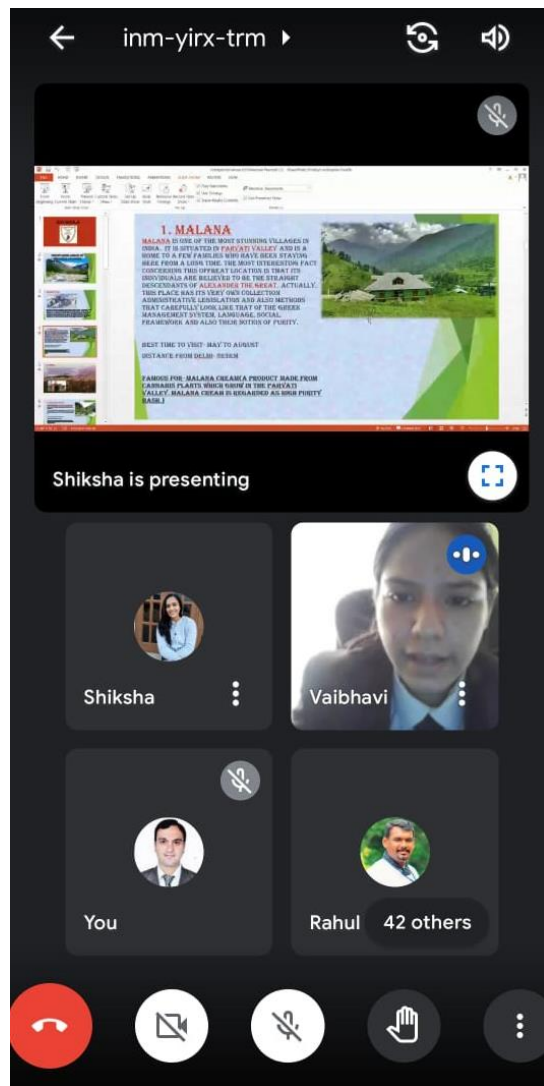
inm-yirx-trm

1. MALANA

MALANA IS ONE OF THE MOST STUNNING VILLAGES IN INDIA. IT IS SITUATED IN PARVATI VALLEY AND IS A HOME TO A FEW FAMILIES WHO HAVE BEEN STAYING HERE FROM A LONG TIME. THE MOST INTERESTING FACT CONCERNING THIS OFFBEAT LOCATION IS THAT ITS INDIVIDUALS ARE BELIEVED TO BE THE STRAIGHT DESCENDANTS OF ALEXANDER THE GREAT. ACTUALLY, THIS PLACE HAS ITS VERY OWN COLLECTION ADMINISTRATIVE LEGISLATION AND ALSO METHODS THAT CAREFULLY LOOK LIKE THAT OF THE GREEK MANAGEMENT SYSTEM, LANGUAGE, SOCIAL FRAMEWORK AND ALSO THEIR NOTION OF PURITY.

BEST TIME TO VISIT- MAY TO AUGUST

DISTANCE FROM DELHI- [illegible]

FAMOUS FOR- MALANA CREAM(A PRODUCT MADE FROM CANNABIS PLANTS WHICH GROW IN THE PARVATI VALLEY. MALANA CREAM IS REGARDED AS HIGH PURITY HASH.)

Shiksha is presenting

Shiksha

Vaibhavi

You

Rahul

42 others